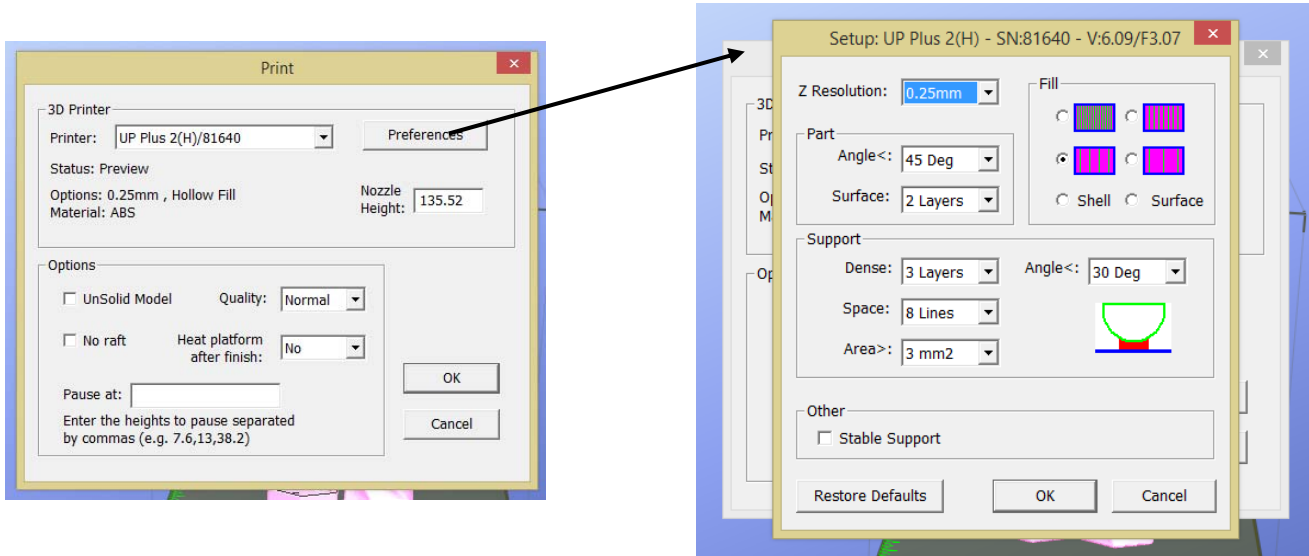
Print

3D Printer
Printer: UP Plus 2(H)/81640
Preferences
Status: Preview
Options: 0.25mm , Hollow Fill
Material: ABS
Nozzle Height: 135.52

Options
UnSolid Model
Quality: Normal
No raft
Heat platform after finish: No
Pause at:
Enter the heights to pause separated by commas (e.g. 7.6,13,38.2)
OK
Cancel

Setup: UP Plus 2(H) - SN:81640 - V:6.09/F3.07

Z Resolution: 0.25mm
Part
Angle<: 45 Deg
Surface: 2 Layers
Fill
Shell
Surface
Support
Dense: 3 Layers
Space: 8 Lines
Area>: 3 mm2
Angle<: 30 Deg
Other
Stable Support
Restore Defaults
OK
Cancel